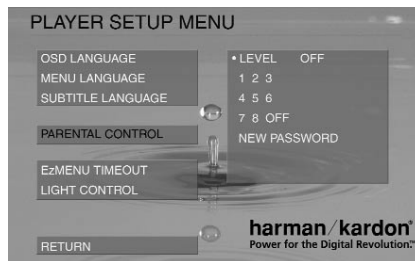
PLAYER SETUP MENU

OSD LANGUAGE
MENU LANGUAGE
SUBTITLE LANGUAGE

PARENTAL CONTROL

EzMENU TIMEOUT
LIGHT CONTROL

RETURN

• LEVEL OFF
1 2 3
4 5 6
7 8 OFF
NEW PASSWORD

harman/kardon®
Power for the Digital Revolution.™